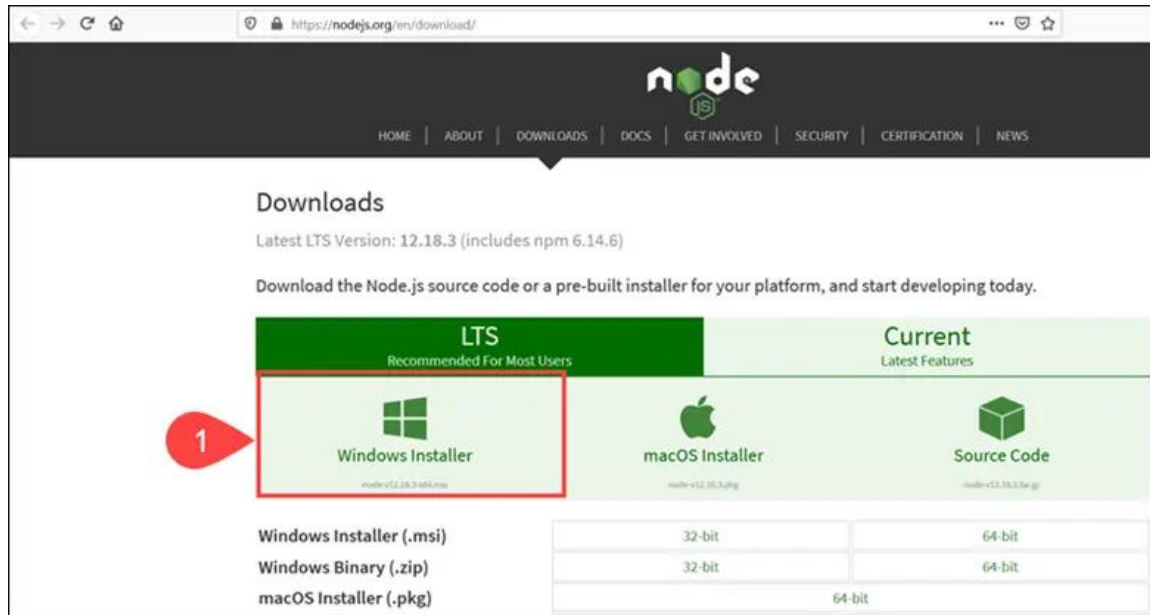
https://nodejs.org/en/download/

node JS

HOME | ABOUT | DOWNLOADS | DOCS | GET INVOLVED | SECURITY | CERTIFICATION | NEWS

Downloads

Latest LTS Version: 12.18.3 (includes npm 6.14.6)

Download the Node.js source code or a pre-built installer for your platform, and start developing today.

LTS
Recommended For Most Users

Current
Latest Features

1

Windows Installer
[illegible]

macOS Installer
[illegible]

Source Code
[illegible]

| Windows Installer (.msi) | 32-bit | 64-bit |
|---|---|---|
| Windows Binary (.zip) | 32-bit | 64-bit |
| macOS Installer (.pkg) | 64-bit | |